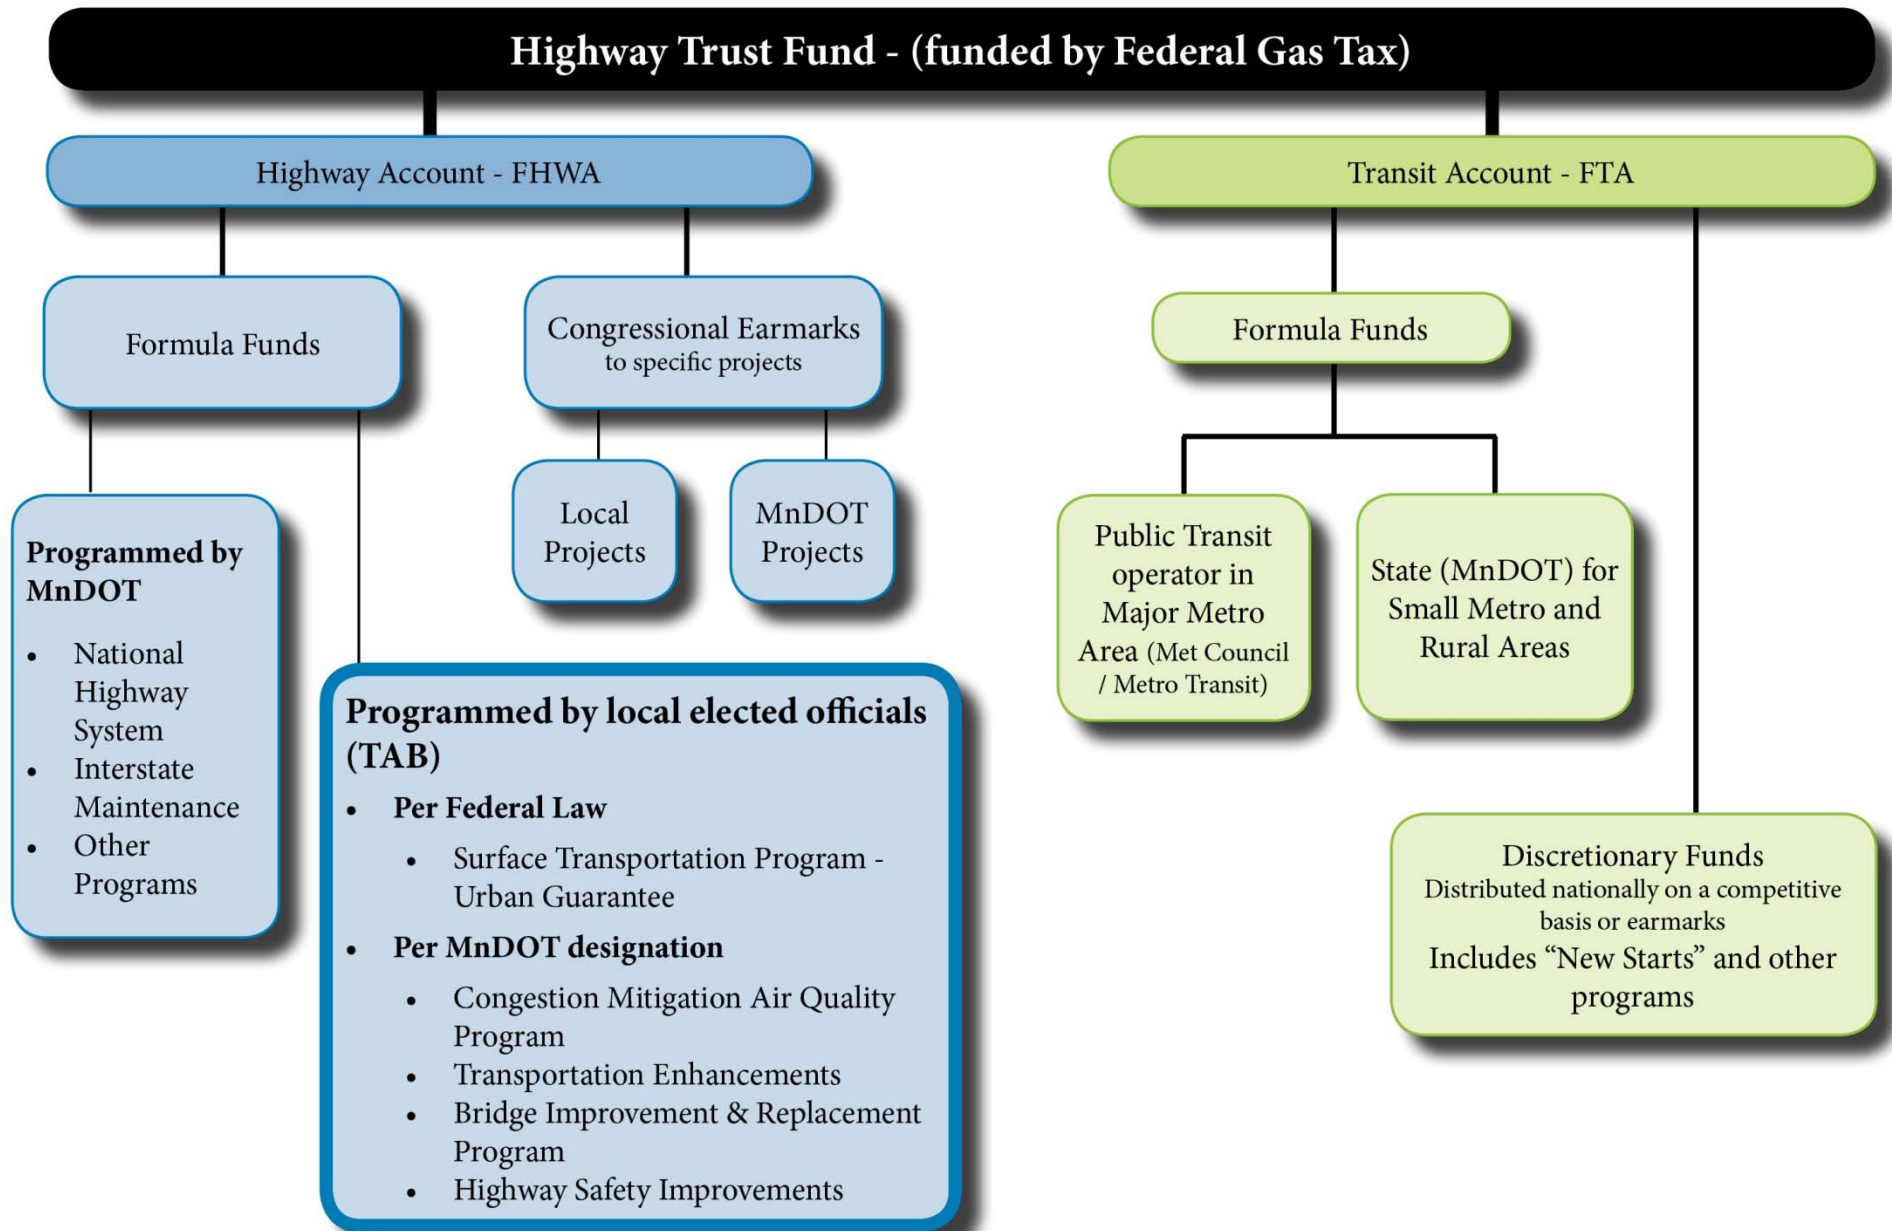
Highway Trust Fund - (funded by Federal Gas Tax)

Highway Account - FHWA

Formula Funds

Congressional Earmarks to specific projects

Local Projects

MnDOT Projects

Programmed by MnDOT

- National Highway System
- Interstate Maintenance
- Other Programs

Programmed by local elected officials (TAB)

- Per Federal Law
  - Surface Transportation Program - Urban Guarantee
- Per MnDOT designation
  - Congestion Mitigation Air Quality Program
  - Transportation Enhancements
  - Bridge Improvement & Replacement Program
  - Highway Safety Improvements

Transit Account - FTA

Formula Funds

Public Transit operator in Major Metro Area (Met Council / Metro Transit)

State (MnDOT) for Small Metro and Rural Areas

Discretionary Funds
Distributed nationally on a competitive basis or earmarks
Includes “New Starts” and other programs